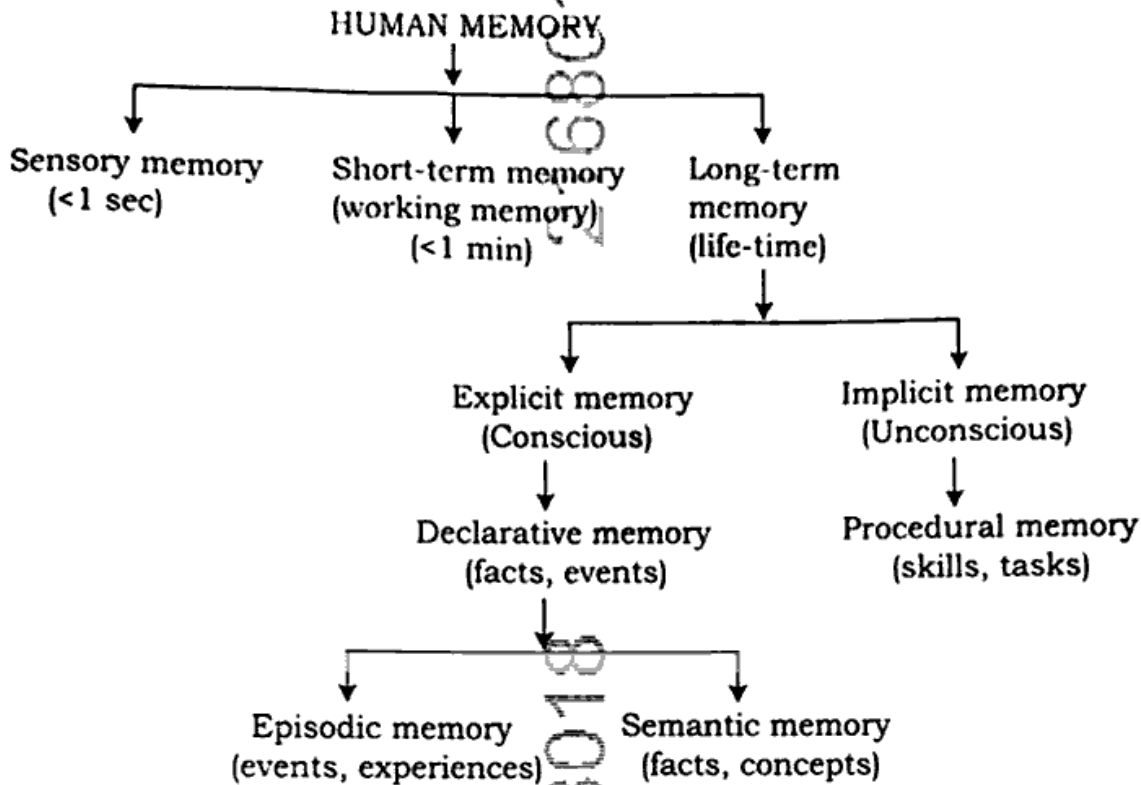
HUMAN MEMORY

Sensory memory (<1 sec)

Short-term memory (working memory) (<1 min)

Long-term memory (life-time)

Explicit memory (Conscious)

Implicit memory (Unconscious)

Declarative memory (facts, events)

Procedural memory (skills, tasks)

Episodic memory (events, experiences)

Semantic memory (facts, concepts)

2680

2018